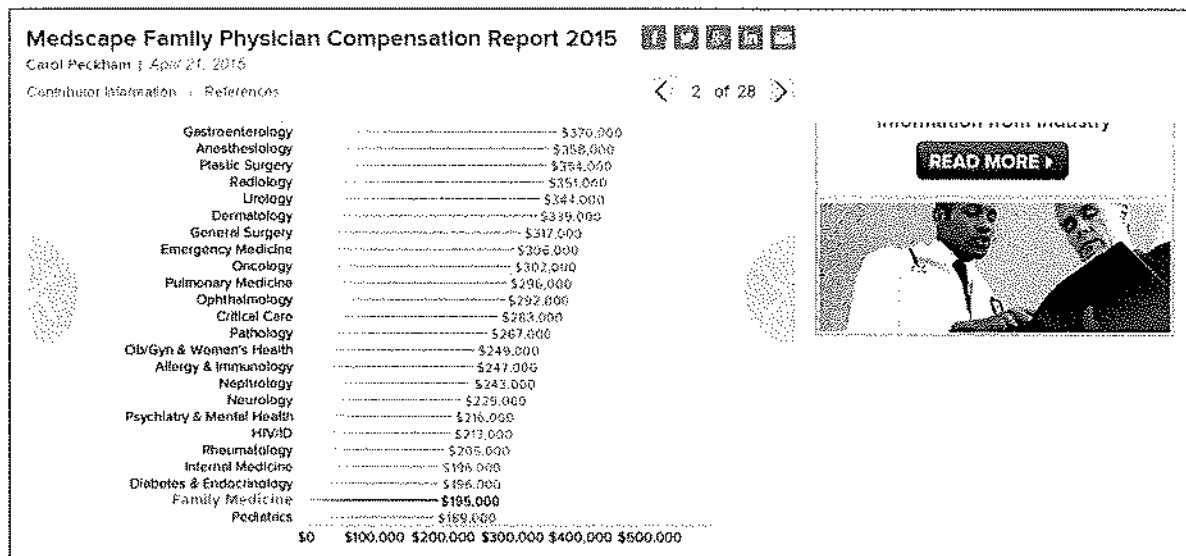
Medscape Family Physician Compensation Report 2015

Carol Peckham | April 21, 2015

Contributor Information | References

2 of 28

| Specialty | Compensation |
|---|---|
| Gastroenterology | \$370,000 |
| Anesthesiology | \$358,000 |
| Plastic Surgery | \$354,000 |
| Radiology | \$351,000 |
| Urology | \$344,000 |
| Dermatology | \$339,000 |
| General Surgery | \$317,000 |
| Emergency Medicine | \$306,000 |
| Oncology | \$302,000 |
| Pulmonary Medicine | \$296,000 |
| Ophthalmology | \$292,000 |
| Critical Care | \$283,000 |
| Pathology | \$267,000 |
| Ob/Gyn & Women's Health | \$249,000 |
| Allergy & Immunology | \$247,000 |
| Nephrology | \$243,000 |
| Neurology | \$225,000 |
| Psychiatry & Mental Health | \$216,000 |
| HIV/ID | \$213,000 |
| Rheumatology | \$205,000 |
| Internal Medicine | \$196,000 |
| Diabetes & Endocrinology | \$196,000 |
| Family Medicine | \$195,000 |
| Pediatrics | \$189,000 |

\$0 \$100,000 \$200,000 \$300,000 \$400,000 \$500,000

Information from Industry

READ MORE ▸